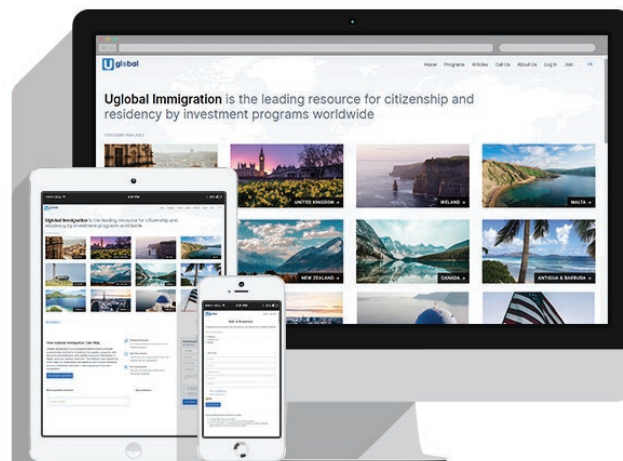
Uglobal

Home Programs Articles Call Us About Us Log in Join

Uglobal Immigration is the leading resource for citizenship and residency by investment programs worldwide

UNITED KINGDOM

IRELAND

MALTA

NEW ZEALAND

CANADA

ANTIGUA & BARBUDA

Uglobal Immigration is the leading resource for citizenship and residency by investment programs worldwide

Your Uglobal Immigration Start Map

Ask a Question